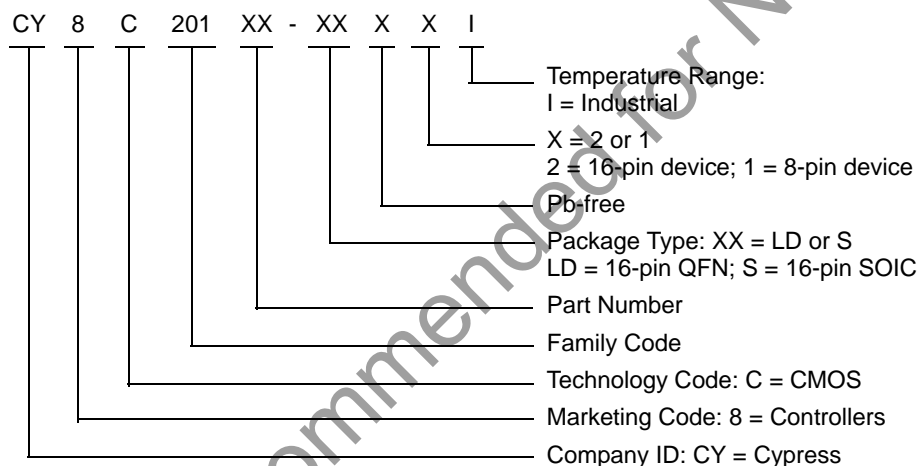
CY 8 C 201 XX - XX X X I

Temperature Range:
I = Industrial

X = 2 or 1
2 = 16-pin device; 1 = 8-pin device

Pb-free

Package Type: XX = LD or S
LD = 16-pin QFN; S = 16-pin SOIC

Part Number

Family Code

Technology Code: C = CMOS

Marketing Code: 8 = Controllers

Company ID: CY = Cypress

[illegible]ommended for N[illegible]